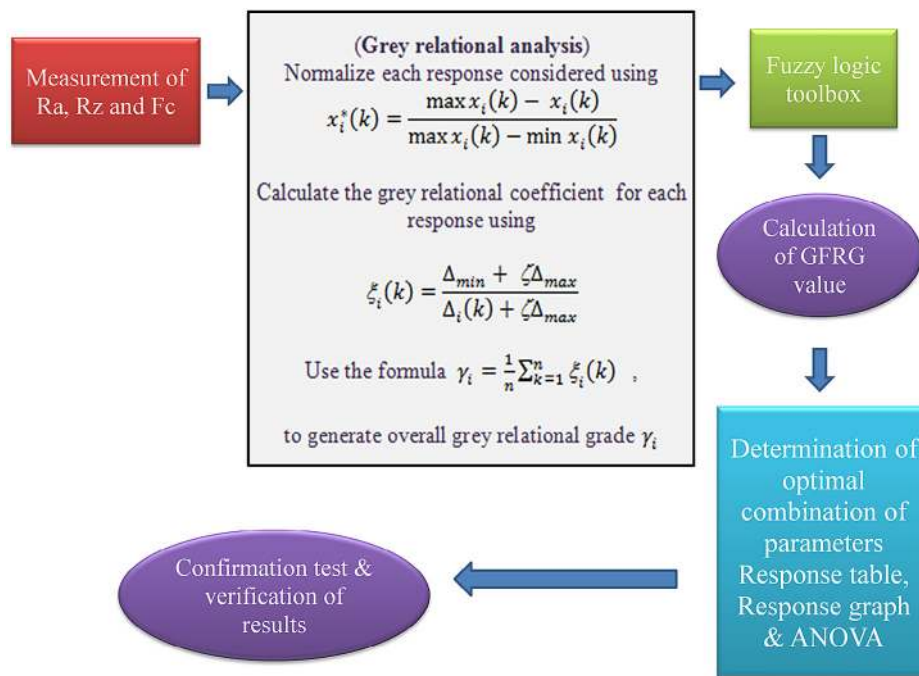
Measurement of Ra, Rz and Fc

(Grey relational analysis)

Normalize each response considered using

$x_i^*(k) = \frac{\max x_i(k) - x_i(k)}{\max x_i(k) - \min x_i(k)}$

Calculate the grey relational coefficient for each response using

$\xi_i(k) = \frac{\Delta_{min} + \zeta\Delta_{max}}{\Delta_i(k) + \zeta\Delta_{max}}$

Use the formula $\gamma_i = \frac{1}{n}\sum_{k=1}^{n} \xi_i(k)$ ,

to generate overall grey relational grade $\gamma_i$

Fuzzy logic toolbox

Calculation of GFRG value

Determination of optimal combination of parameters Response table, Response graph & ANOVA

Confirmation test & verification of results